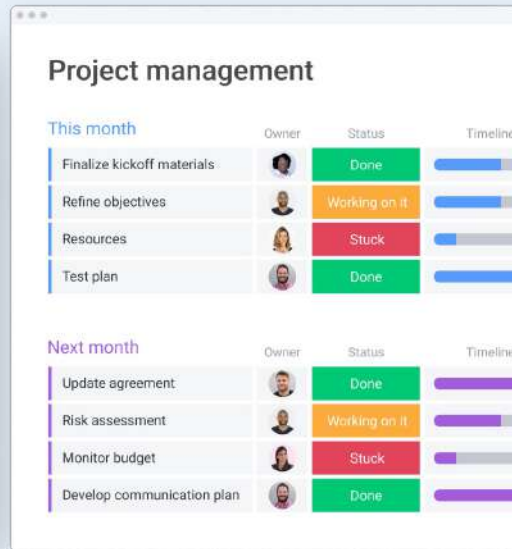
Project management

This month

| | Owner | Status | Timeline |
|---|---|---|---|
| Finalize kickoff materials | | Done | |
| Refine objectives | | Working on it | |
| Resources | | Stuck | |
| Test plan | | Done | |

Next month

| | Owner | Status | Timeline |
|---|---|---|---|
| Update agreement | | Done | |
| Risk assessment | | Working on it | |
| Monitor budget | | Stuck | |
| Develop communication plan | | Done | |